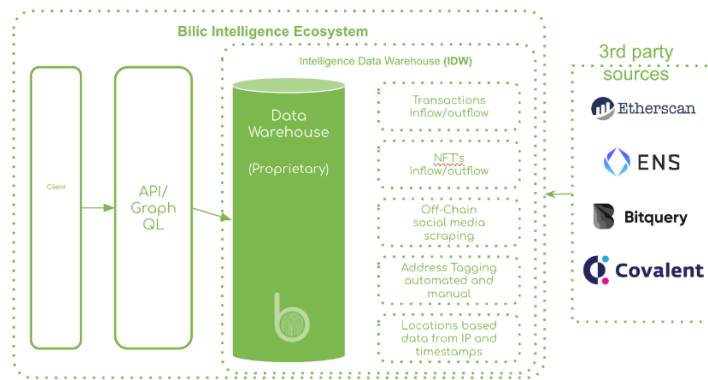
Bilic Intelligence Ecosystem

Client

API/ Graph QL

Intelligence Data Warehouse (IDW)

Data Warehouse

(Proprietary)

Transactions Inflow/outflow

NFT's Inflow/outflow

Off-Chain social media scraping

Address Tagging automated and manual

Locations based data from IP and timestamps

3rd party sources

Etherscan

ENS

Bitquery

Covalent